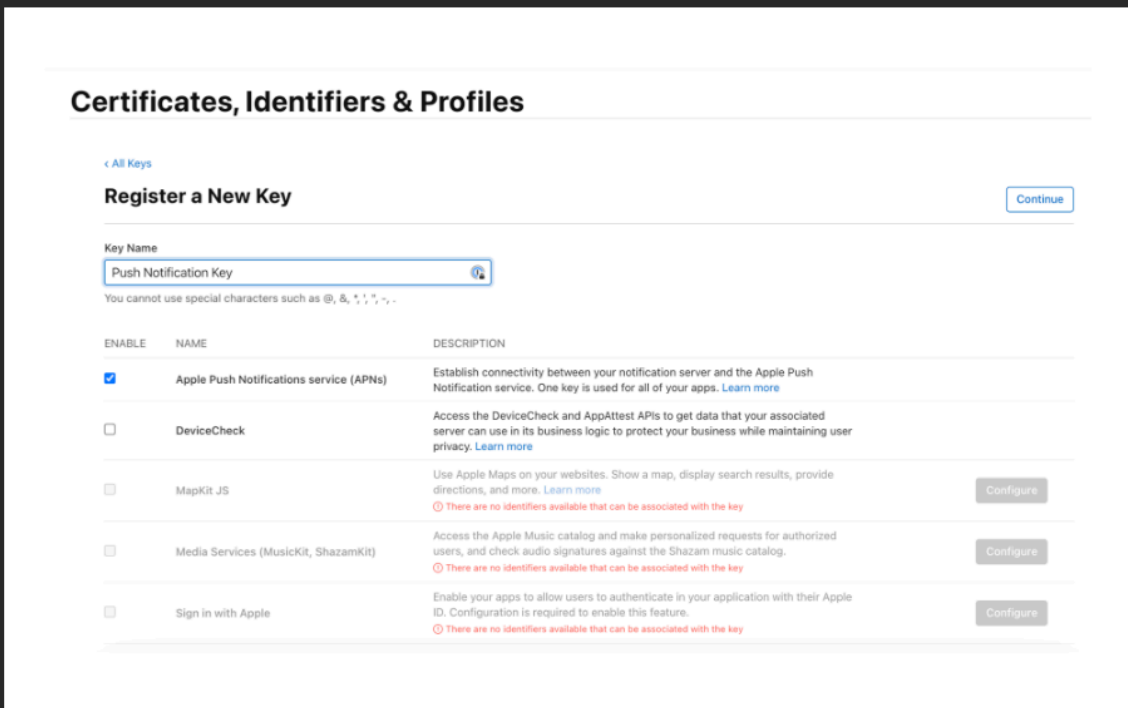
Certificates, Identifiers & Profiles

‹ All Keys

Register a New Key

Continue

Key Name

Push Notification Key

You cannot use special characters such as @, &, *, ', ", -, .

| ENABLE | NAME | DESCRIPTION | |
|---|---|---|---|
| ☑ | Apple Push Notifications service (APNs) | Establish connectivity between your notification server and the Apple Push Notification service. One key is used for all of your apps. Learn more | |
| ☐ | DeviceCheck | Access the DeviceCheck and AppAttest APIs to get data that your associated server can use in its business logic to protect your business while maintaining user privacy. Learn more | |
| ☐ | MapKit JS | Use Apple Maps on your websites. Show a map, display search results, provide directions, and more. Learn more ⓘ There are no identifiers available that can be associated with the key | Configure |
| ☐ | Media Services (MusicKit, ShazamKit) | Access the Apple Music catalog and make personalized requests for authorized users, and check audio signatures against the Shazam music catalog. ⓘ There are no identifiers available that can be associated with the key | Configure |
| ☐ | Sign in with Apple | Enable your apps to allow users to authenticate in your application with their Apple ID. Configuration is required to enable this feature. ⓘ There are no identifiers available that can be associated with the key | Configure |